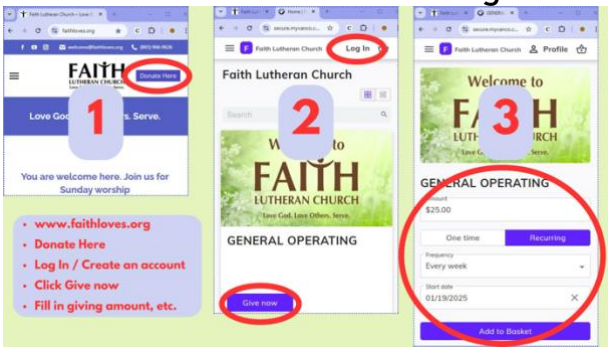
Faith Lutheran Church - Love
faithloves.org
welcome@faithloves.org (801) 966-9626
FAITH
Donate Here
Love God. Love Others. Serve.
1
You are welcome here. Join us for Sunday worship

• www.faithloves.org
• Donate Here
• Log In / Create an account
• Click Give now
• Fill in giving amount, etc.

secure.myvanco.c...
Faith Lutheran Church
Log In
Faith Lutheran Church
Search
2
Welcome to
FAITH
LUTHERAN CHURCH
Love God. Love Others. Serve.
GENERAL OPERATING
Give now

secure.myvanco.c...
Faith Lutheran Church
Profile
Welcome to
FAITH
LUTHERAN CHURCH
Love God. Love Others. Serve.
3
GENERAL OPERATING
Amount
$25.00
One time
Recurring
Frequency
Every week
Start date
01/19/2025
Add to Basket